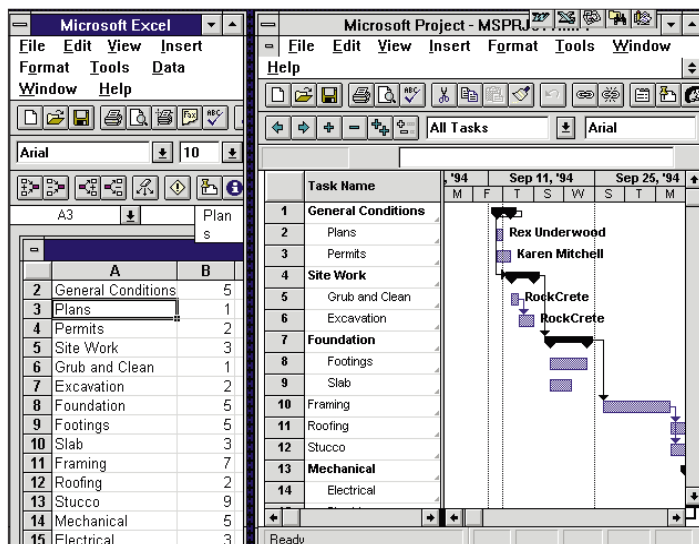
Microsoft Excel

File Edit View Insert Format Tools Data Window Help

Arial 10

A3 Plans

| | A | B |
|---|---|---|
| 2 | General Conditions | 5 |
| 3 | Plans | 1 |
| 4 | Permits | 2 |
| 5 | Site Work | 3 |
| 6 | Grub and Clean | 1 |
| 7 | Excavation | 2 |
| 8 | Foundation | 5 |
| 9 | Footings | 5 |
| 10 | Slab | 3 |
| 11 | Framing | 7 |
| 12 | Roofing | 2 |
| 13 | Stucco | 9 |
| 14 | Mechanical | 5 |
| 15 | Electrical | 3 |

Microsoft Project - MSPRJ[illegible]

File Edit View Insert Format Tools Window Help

All Tasks Arial

'94 Sep 11, '94 Sep 25, '94
M F T S W S T M

| | Task Name |
|---|---|
| 1 | General Conditions |
| 2 | Plans |
| 3 | Permits |
| 4 | Site Work |
| 5 | Grub and Clean |
| 6 | Excavation |
| 7 | Foundation |
| 8 | Footings |
| 9 | Slab |
| 10 | Framing |
| 11 | Roofing |
| 12 | Stucco |
| 13 | Mechanical |
| 14 | Electrical |

Rex Underwood
Karen Mitchell
RockCrete
RockCrete

Ready